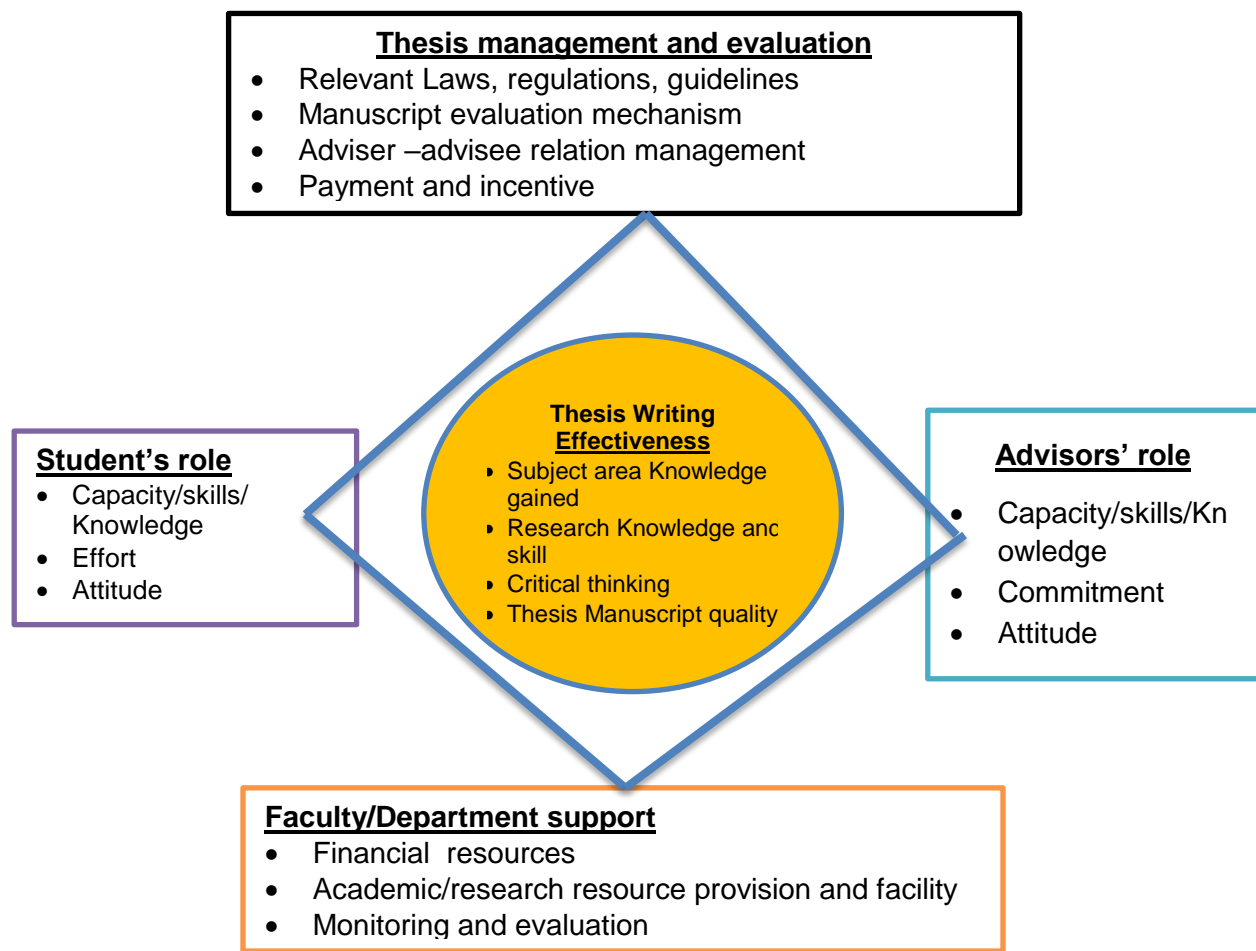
**Thesis management and evaluation**
- Relevant Laws, regulations, guidelines
- Manuscript evaluation mechanism
- Adviser –advisee relation management
- Payment and incentive

**Student's role**
- Capacity/skills/ Knowledge
- Effort
- Attitude

**Thesis Writing Effectiveness**
- Subject area Knowledge gained
- Research Knowledge anc skill
- Critical thinking
- Thesis Manuscript quality

**Advisors' role**
- Capacity/skills/Knowledge
- Commitment
- Attitude

**Faculty/Department support**
- Financial resources
- Academic/research resource provision and facility
- Monitoring and evaluation